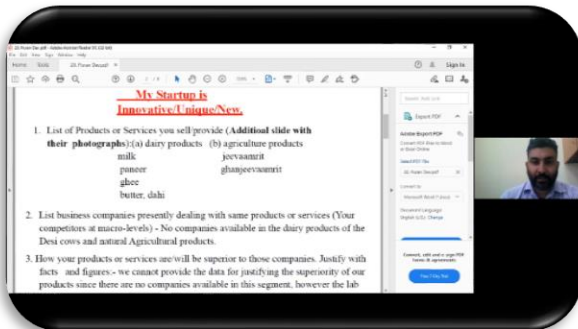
My Startup is Innovative/Unique/New.

1. List of Products or Services you sell/provide (Additioal slide with their photographs):(a) dairy products (b) agriculture products
milk jeevaamrit
paneer ghanjeevaamrit
ghee
butter, dahi

2. List business companies presently dealing with same products or services (Your competitors at macro-levels) - No companies available in the dairy products of the Desi cows and natural Agricultural products.

3. How your products or services are/will be superior to those companies. Justify with facts and figures:- we cannot provide the data for justifying the superiority of our products since there are no companies available in this segment, however the lab

Home Tools

Export PDF

Adobe Export PDF

Convert PDF Files to Word or Excel Online

Convert to

Microsoft Word (*.docx)

Document Language: English (U.S.) Change

Convert, edit and e-sign PDF forms & agreements

Free 7-Day Trial

Sign In